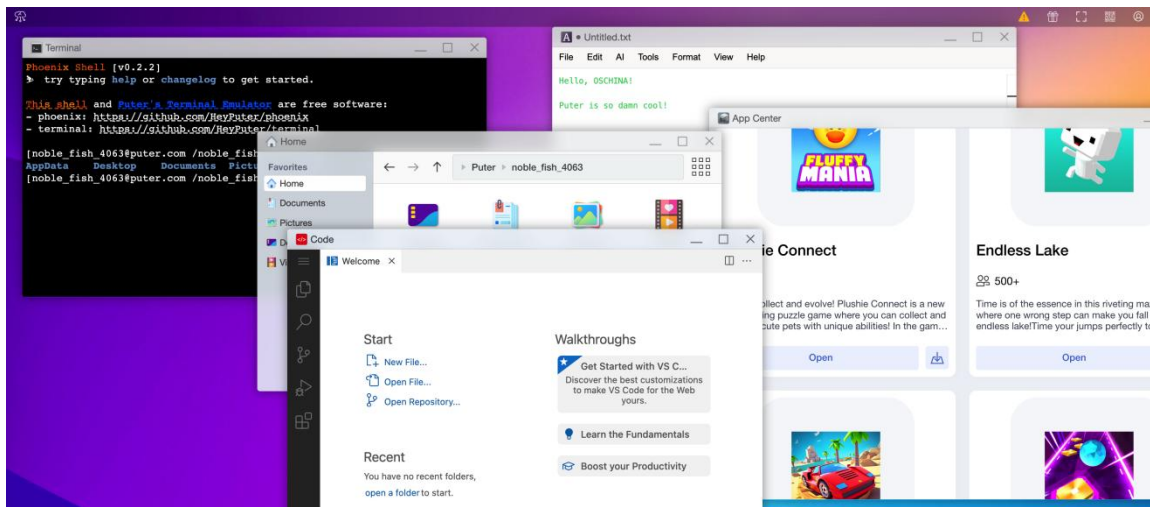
Terminal

Phoenix Shell [v0.2.2]
» try typing help or changelog to get started.

This shell and Puter's Terminal Emulator are free software:
- phoenix: https://github.com/HeyPuter/phoenix
- terminal: https://github.com/HeyPuter/terminal

[noble_fish_4063@puter.com /noble_fish
AppData Desktop Documents Pictu
[noble_fish_4063@puter.com /noble_fish

• Untitled.txt
File Edit AI Tools Format View Help
Hello, OSCHINA!

Puter is so damn cool!

App Center

FLUFFY MANIA

ie Connect

ollect and evolve! Plushie Connect is a new ing puzzle game where you can collect and cute pets with unique abilities! In the gam...

Open

Endless Lake

500+

Time is of the essence in this riveting ma where one wrong step can make you fall endless lake!Time your jumps perfectly t

Open

Home
Favorites
Home
Documents
Pictures
D
Vi
Puter ▸ noble_fish_4063

Code
Welcome ×

Start
New File...
Open File...
Open Repository...

Recent
You have no recent folders, open a folder to start.

Walkthroughs
Get Started with VS C...
Discover the best customizations to make VS Code for the Web yours.
Learn the Fundamentals
Boost your Productivity